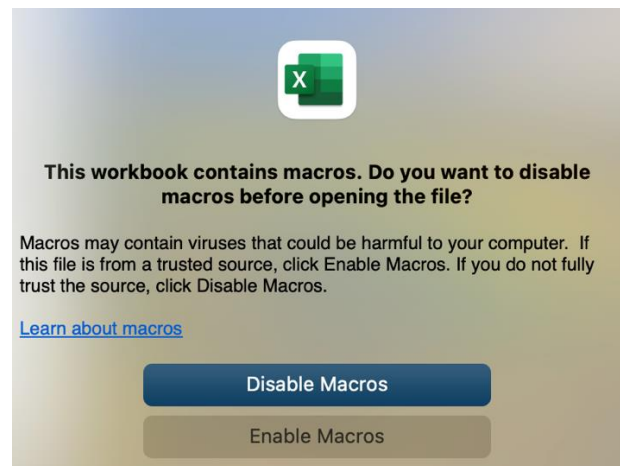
X

This workbook contains macros. Do you want to disable macros before opening the file?

Macros may contain viruses that could be harmful to your computer. If this file is from a trusted source, click Enable Macros. If you do not fully trust the source, click Disable Macros.

Learn about macros

Disable Macros

Enable Macros